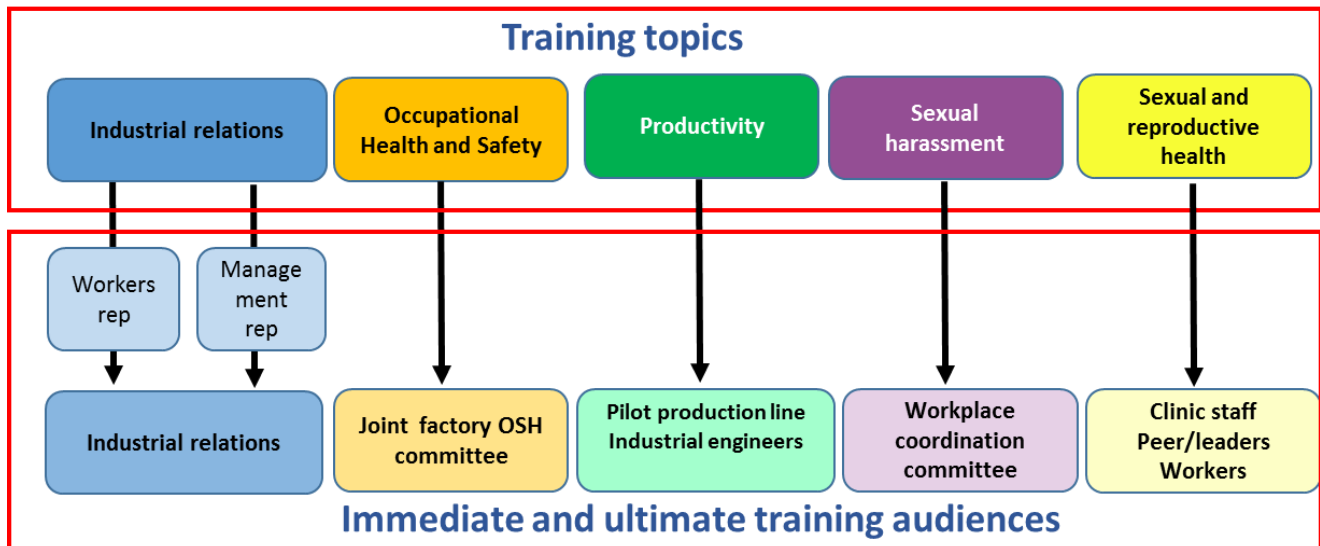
Training topics

Industrial relations

Occupational Health and Safety

Productivity

Sexual harassment

Sexual and reproductive health

Workers rep

Management rep

Industrial relations

Joint factory OSH committee

Pilot production line Industrial engineers

Workplace coordination committee

Clinic staff Peer/leaders Workers

Immediate and ultimate training audiences